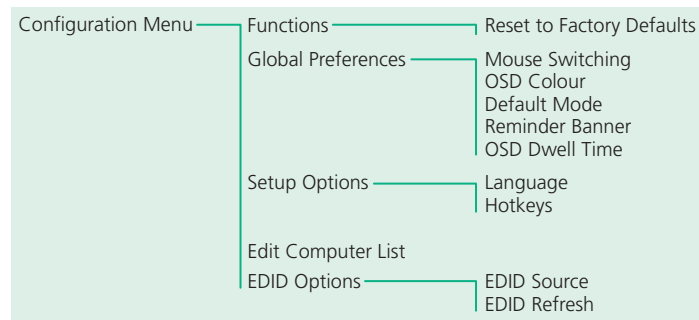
Configuration Menu

Functions
Reset to Factory Defaults

Global Preferences
Mouse Switching
OSD Colour
Default Mode
Reminder Banner
OSD Dwell Time

Setup Options
Language
Hotkeys

Edit Computer List

EDID Options
EDID Source
EDID Refresh